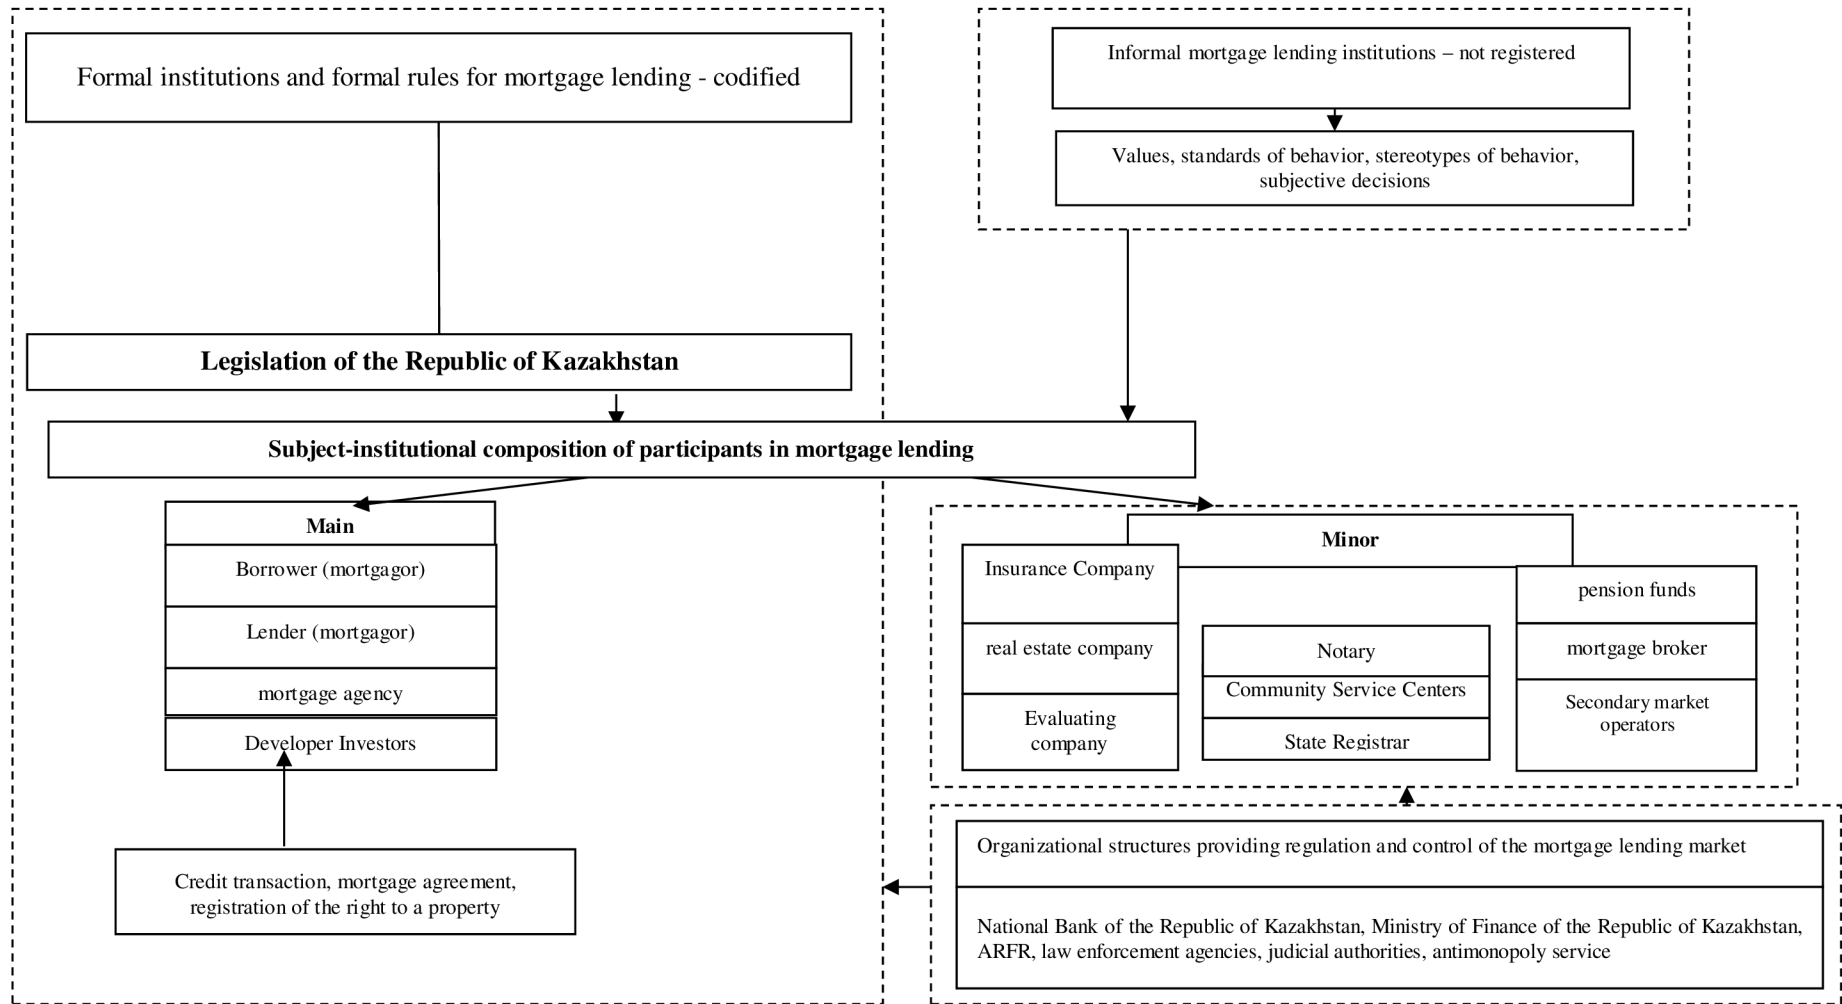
Formal institutions and formal rules for mortgage lending - codified

Informal mortgage lending institutions – not registered

Values, standards of behavior, stereotypes of behavior, subjective decisions

Legislation of the Republic of Kazakhstan

Subject-institutional composition of participants in mortgage lending

Main

Borrower (mortgagor)

Lender (mortgagor)

mortgage agency

Developer Investors

Credit transaction, mortgage agreement, registration of the right to a property

Minor

Insurance Company

real estate company

Evaluating company

Notary

Community Service Centers

State Registrar

pension funds

mortgage broker

Secondary market operators

Organizational structures providing regulation and control of the mortgage lending market

National Bank of the Republic of Kazakhstan, Ministry of Finance of the Republic of Kazakhstan, ARFR, law enforcement agencies, judicial authorities, antimonopoly service